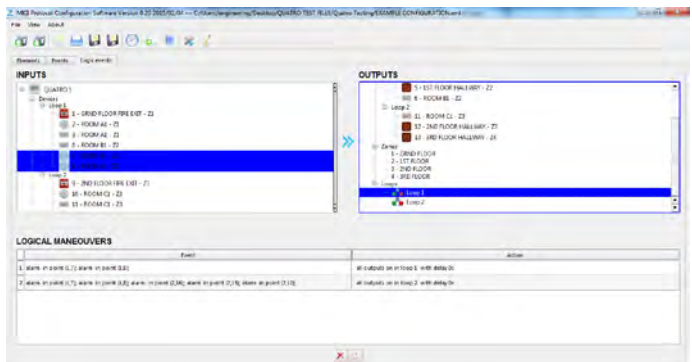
MB3 Protocol Configuration Software Version 8.20 2015/01/04 --- C:\Users\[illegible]\Desktop\QUATRO TEST FILES\Quatro Testing\EXAMPLE CONFIGURATION.xml

File View About

Elements Events Logic events

INPUTS

QUATRO 1
Devices
Loop 1
1 - GRND FLOOR FIRE EXIT - Z1
2 - ROOM A1 - Z1
3 - ROOM A2 - Z1
4 - ROOM B1 - Z2
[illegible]
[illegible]
Loop 2
9 - 2ND FLOOR FIRE EXIT - Z3
10 - ROOM C2 - Z3
11 - ROOM C1 - Z3

»

OUTPUTS

5 - 1ST FLOOR HALLWAY - Z2
8 - ROOM B1 - Z2
Loop 2
11 - ROOM C1 - Z3
12 - 2ND FLOOR HALLWAY - Z3
13 - 3RD FLOOR HALLWAY - Z4
Zones
1 - GRND FLOOR
2 - 1ST FLOOR
3 - 2ND FLOOR
4 - 3RD FLOOR
Loops
Loop 1
Loop 2

LOGICAL MANEUVERS

| Event | Action |
|---|---|
| 1 alarm in point (1,7) alarm in point (1,8) | all outputs on in loop 1 with delay 0s |
| 2 alarm in point (1,7) alarm in point (1,8) alarm in point (2,9) alarm in point (2,10) alarm in point (2,11) | all outputs on in loop 2 with delay 0s |